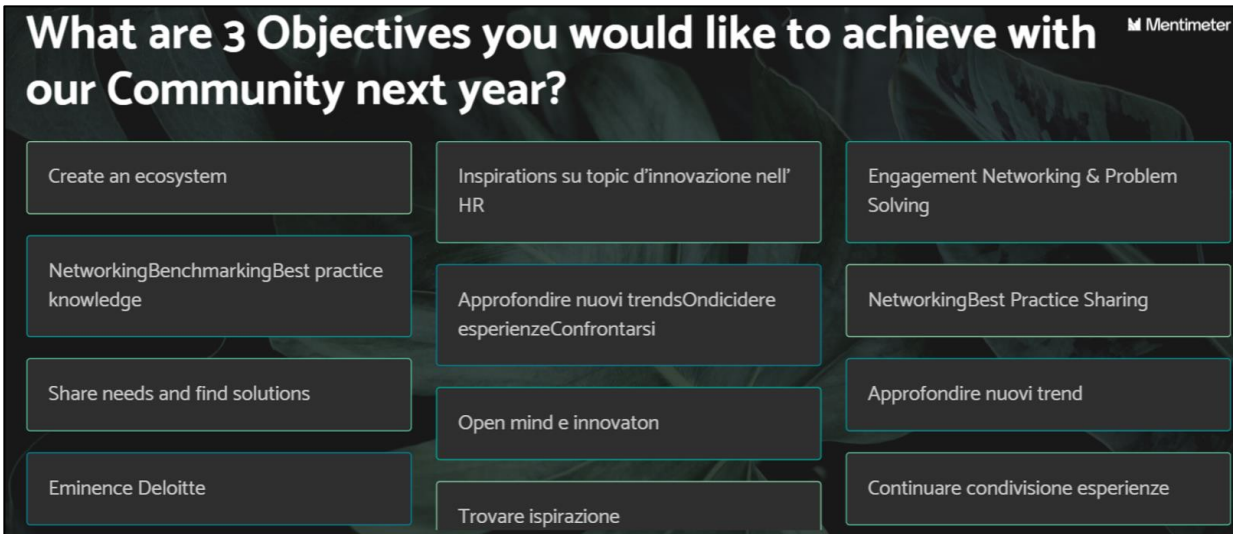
What are 3 Objectives you would like to achieve with our Community next year?

Mentimeter

Create an ecosystem

NetworkingBenchmarkingBest practice knowledge

Share needs and find solutions

Eminence Deloitte

Inspirations su topic d'innovazione nell' HR

Approfondire nuovi trendsOndicidere esperienzeConfrontarsi

Open mind e innovaton

Trovare ispirazione

Engagement Networking & Problem Solving

NetworkingBest Practice Sharing

Approfondire nuovi trend

Continuare condivisione esperienze